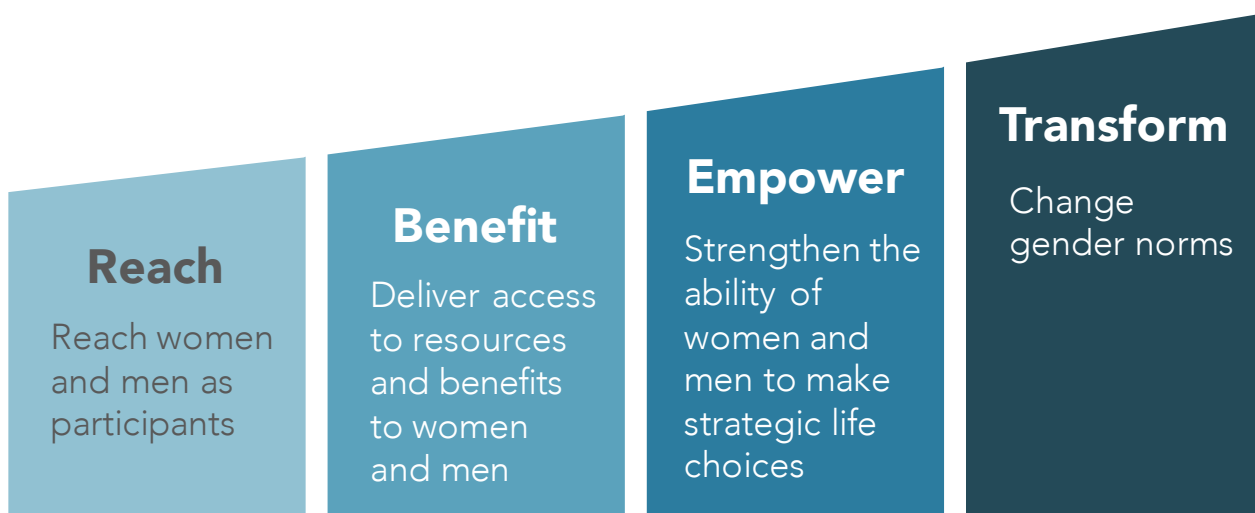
Reach

Reach women and men as participants

Benefit

Deliver access to resources and benefits to women and men

Empower

Strengthen the ability of women and men to make strategic life choices

Transform

Change gender norms